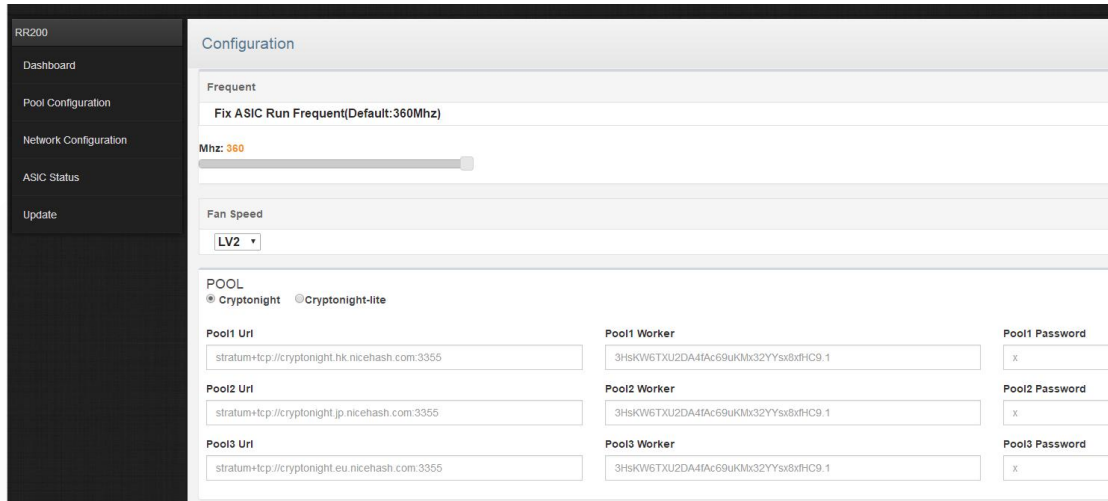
RR200

Dashboard

Pool Configuration

Network Configuration

ASIC Status

Update

Configuration

Frequent

Fix ASIC Run Frequent(Default:360Mhz)

Mhz: 360

Fan Speed

LV2

POOL

Cryptonight Cryptonight-lite

Pool1 Url

stratum+tcp://cryptonight.hk.nicehash.com:3355

Pool1 Worker

3HsKW6TXU2DA4fAc69uKMx32YYsx8xfHC9.1

Pool1 Password

x

Pool2 Url

stratum+tcp://cryptonight.jp.nicehash.com:3355

Pool2 Worker

3HsKW6TXU2DA4fAc69uKMx32YYsx8xfHC9.1

Pool2 Password

x

Pool3 Url

stratum+tcp://cryptonight.eu.nicehash.com:3355

Pool3 Worker

3HsKW6TXU2DA4fAc69uKMx32YYsx8xfHC9.1

Pool3 Password

x